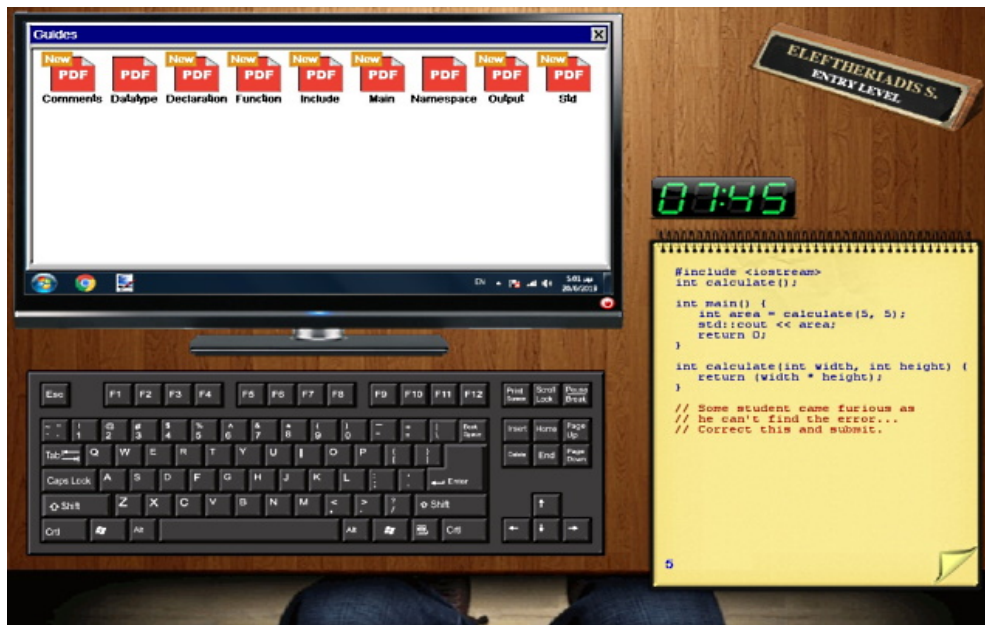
Guides

New PDF Comments
PDF Datatype
New PDF Declaration
New PDF Function
New PDF Include
New PDF Main
PDF Namespace
New PDF Output
New PDF Std

EN 5:01 πμ 20/6/2019

ELEFTHERIADIS S.
ENTRY LEVEL

07:45

#include <iostream>
int calculate();

int main() {
    int area = calculate(5, 5);
    std::cout << area;
    return 0;
}

int calculate(int width, int height) {
    return (width * height);
}

// Some student came furious as
// he can't find the error...
// Correct this and submit.

5

Esc F1 F2 F3 F4 F5 F6 F7 F8 F9 F10 F11 F12 Print Screen Scroll Lock Pause Break
~ ` ! 1 @ 2 # 3 $ 4 % 5 ^ 6 & 7 * 8 ( 9 ) 0 _ - + = | \ Back Space Insert Home Page Up
Tab Q W E R T Y U I O P { [ } ] Delete End Page Down
Caps Lock A S D F G H J K L : ; " ' Enter
Shift Z X C V B N M < , > . ? / Shift
Ctrl Alt Alt Ctrl